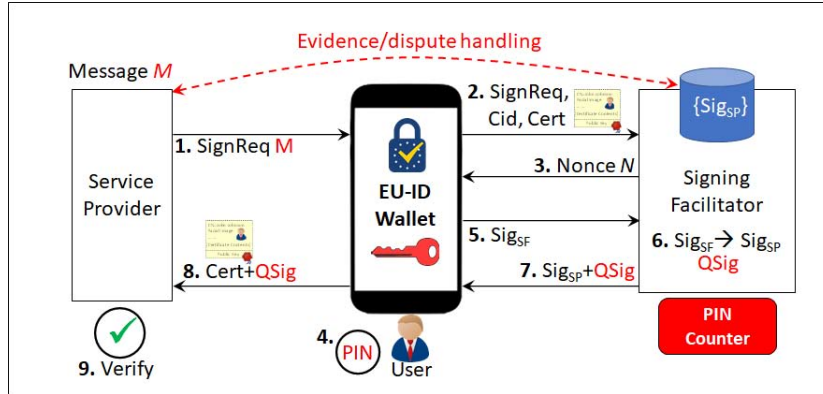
Evidence/dispute handling

Message $M$

Service Provider

1. SignReq M

EU-ID Wallet

2. SignReq, Cid, Cert

$\{Sig_{SP}\}$

3. Nonce $N$

Signing Facilitator

5. $Sig_{SF}$

6. $Sig_{SF} \rightarrow Sig_{SP}$ QSig

8. Cert+QSig

7. $Sig_{SP}$+QSig

PIN Counter

9. Verify

4. PIN

User